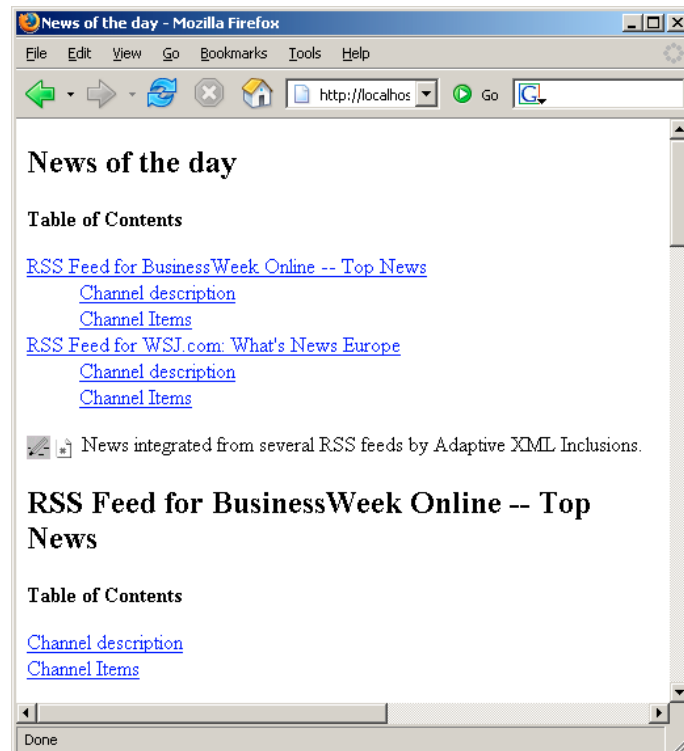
News of the day - Mozilla Firefox

File Edit View Go Bookmarks Tools Help

http://localhos

Go

News of the day

Table of Contents

RSS Feed for BusinessWeek Online -- Top News
Channel description
Channel Items
RSS Feed for WSJ.com: What's News Europe
Channel description
Channel Items

News integrated from several RSS feeds by Adaptive XML Inclusions.

RSS Feed for BusinessWeek Online -- Top News

Table of Contents

Channel description
Channel Items

Done